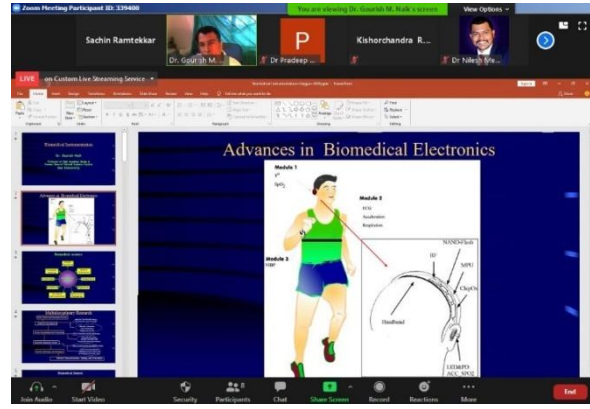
Zoom Meeting Participant ID: 339400

You are viewing Dr. Gourish M. Naik's screen

View Options

Sachin Ramtekkar

Dr. Gourish M...

P

Dr Pradeep ...

Kishorchandra R...

Dr Nilesh Me...

LIVE on Custom Live Streaming Service

Advances in Biomedical Electronics

Module 1

$T^0$

$SpO_2$

Module 2

ECG

Acceleration

Respiration

Module 3

NIBP

NAND-Flash

ID

MPU

ChipOn

Headband

LED&PD

ACC SPO2

Join Audio

Start Video

Security

Participants

Chat

Share Screen

Record

Reactions

More

End